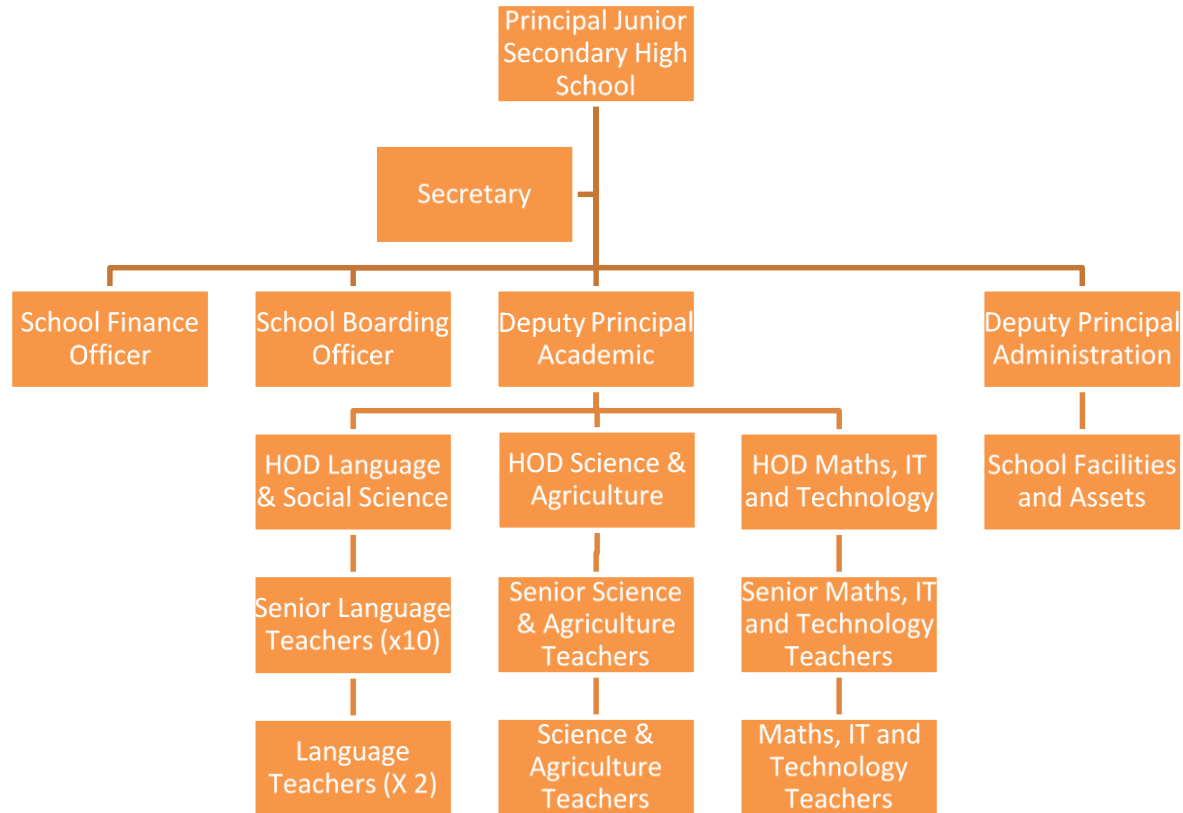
Principal Junior Secondary High School

Secretary

School Finance Officer

School Boarding Officer

Deputy Principal Academic

Deputy Principal Administration

HOD Language & Social Science

HOD Science & Agriculture

HOD Maths, IT and Technology

School Facilities and Assets

Senior Language Teachers (x10)

Senior Science & Agriculture Teachers

Senior Maths, IT and Technology Teachers

Language Teachers (X 2)

Science & Agriculture Teachers

Maths, IT and Technology Teachers